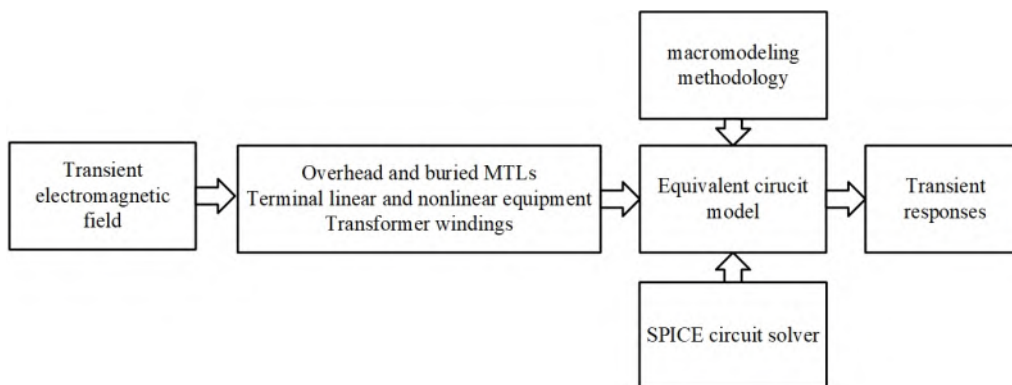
macromodeling methodology

Transient electromagnetic field

Overhead and buried MTLs
Terminal linear and nonlinear equipment
Transformer windings

Equivalent cirucit model

Transient responses

SPICE circuit solver